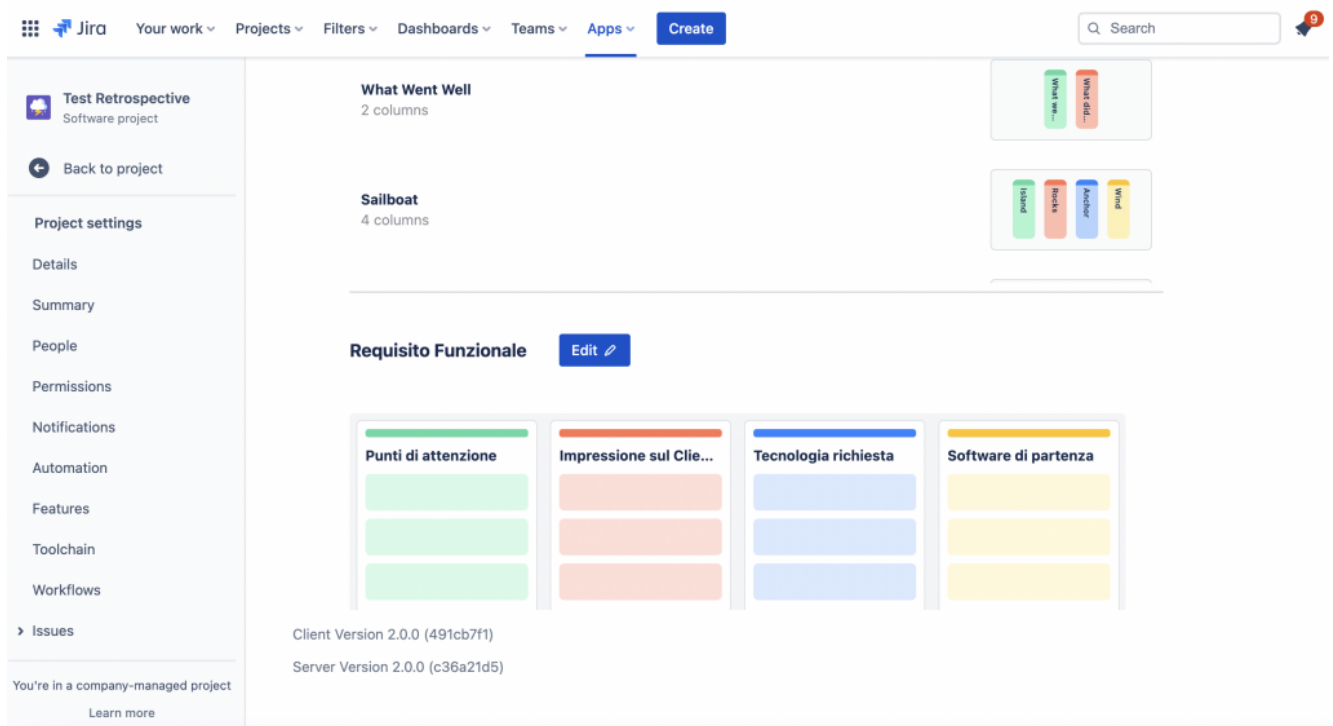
Jira Your work Projects Filters Dashboards Teams Apps Create Search 9

Test Retrospective
Software project

Back to project

Project settings
Details
Summary
People
Permissions
Notifications
Automation
Features
Toolchain
Workflows
Issues

You're in a company-managed project
Learn more

What Went Well
2 columns

What we... What did...

Sailboat
4 columns

Island Rocks Anchor Wind

Requisito Funzionale Edit

Punti di attenzione
Impressione sul Clie...
Tecnologia richiesta
Software di partenza

Client Version 2.0.0 (491cb7f1)
Server Version 2.0.0 (c36a21d5)